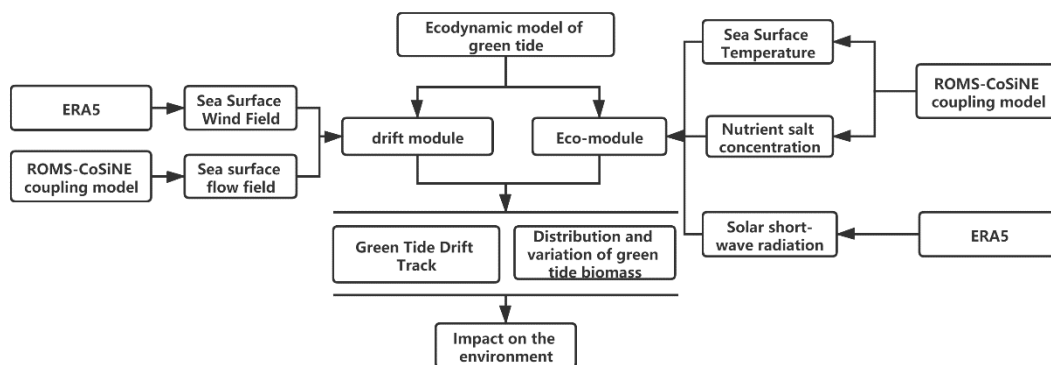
Ecodynamic model of green tide

ERA5

Sea Surface Wind Field

ROMS-CoSiNE coupling model

Sea surface flow field

drift module

Eco-module

Sea Surface Temperature

Nutrient salt concentration

ROMS-CoSiNE coupling model

Solar short-wave radiation

ERA5

Green Tide Drift Track

Distribution and variation of green tide biomass

Impact on the environment